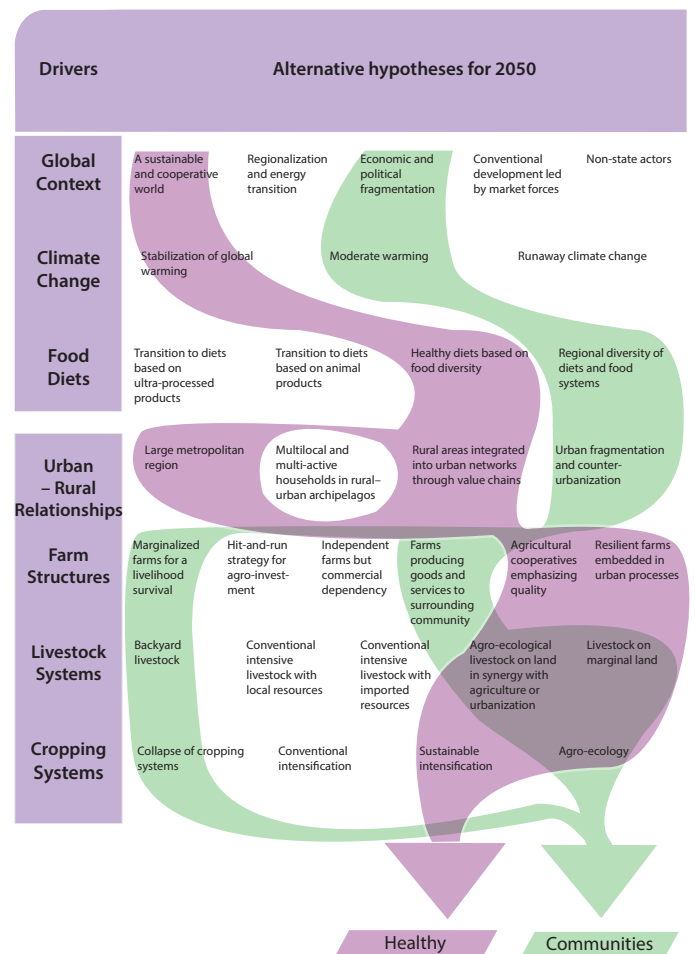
| Drivers | Alternative hypotheses for 2050 | | | | | |
|---|---|---|---|---|---|---|
| Global Context | A sustainable and cooperative world | Regionalization and energy transition | Economic and political fragmentation | Conventional development led by market forces | Non-state actors | |
| Climate Change | Stabilization of global warming | Moderate warming | Runaway climate change | | | |
| Food Diets | Transition to diets based on ultra-processed products | Transition to diets based on animal products | Healthy diets based on food diversity | Regional diversity of diets and food systems | | |
| Urban – Rural Relationships | Large metropolitan region | Multilocal and multi-active households in rural–urban archipelagos | Rural areas integrated into urban networks through value chains | Urban fragmentation and counter-urbanization | | |
| Farm Structures | Marginalized farms for a livelihood survival | Hit-and-run strategy for agro-investment | Independent farms but commercial dependency | Farms producing goods and services to surrounding community | Agricultural cooperatives emphasizing quality | Resilient farms embedded in urban processes |
| Livestock Systems | Backyard livestock | Conventional intensive livestock with local resources | Conventional intensive livestock with imported resources | Agro-ecological livestock on land in synergy with agriculture or urbanization | Livestock on marginal land | |
| Cropping Systems | Collapse of cropping systems | Conventional intensification | Sustainable intensification | Agro-ecology | | |

Healthy

Communities